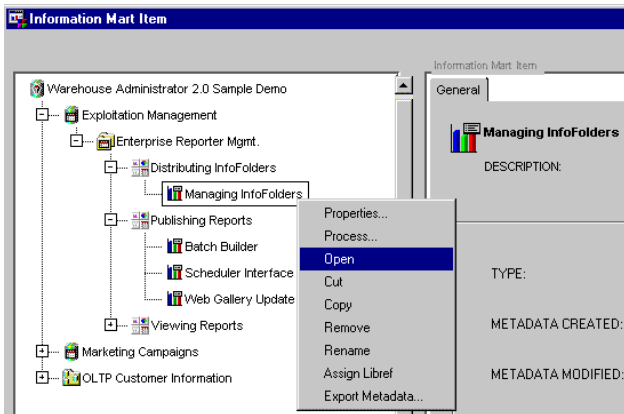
Information Mart Item

Warehouse Administrator 2.0 Sample Demo
Exploitation Management
Enterprise Reporter Mgmt.
Distributing InfoFolders
Managing InfoFolders
Publishing Reports
Batch Builder
Scheduler Interface
Web Gallery Update
Viewing Reports
Marketing Campaigns
OLTP Customer Information

Properties...
Process...
Open
Cut
Copy
Remove
Rename
Assign Libref
Export Metadata...

Information Mart Item
General
Managing InfoFolders
DESCRIPTION:
TYPE:
METADATA CREATED:
METADATA MODIFIED: